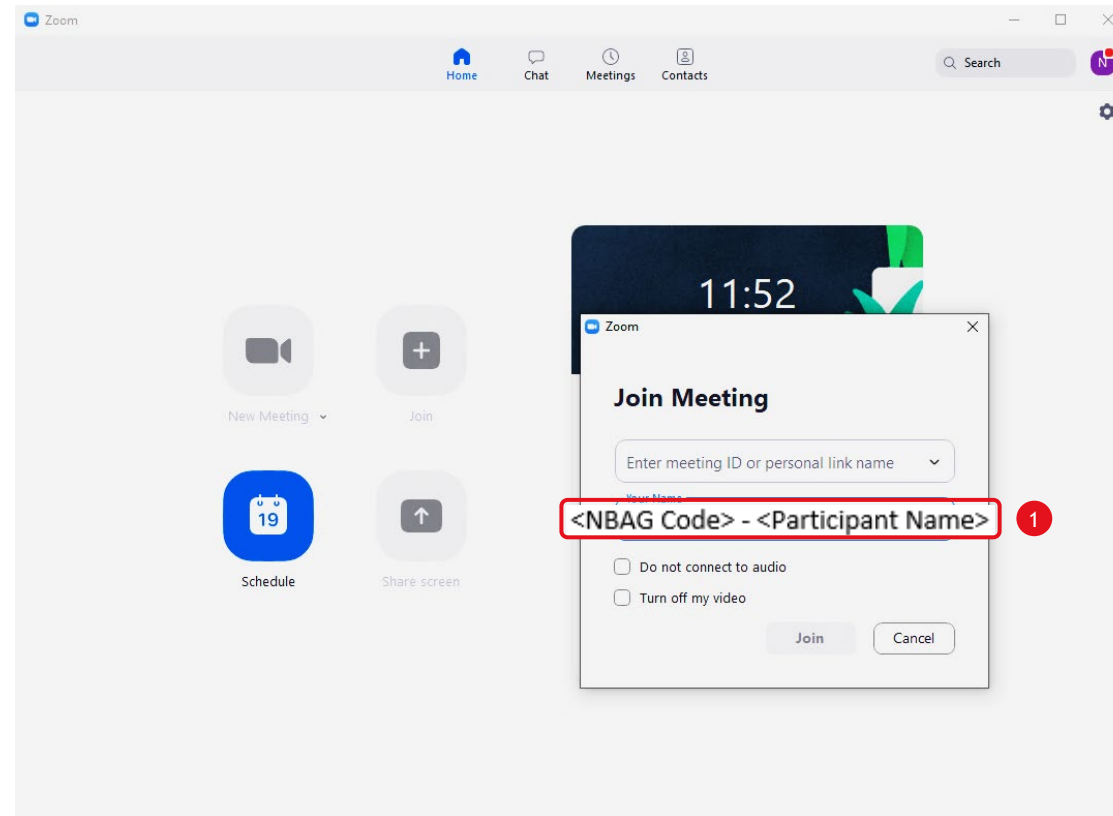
Zoom

Home Chat Meetings Contacts

Search

N

11:52

New Meeting

Join

19

Schedule

Share screen

Zoom

Join Meeting

Enter meeting ID or personal link name

Your Name

<NBAG Code> - <Participant Name>

1

Do not connect to audio

Turn off my video

Join

Cancel